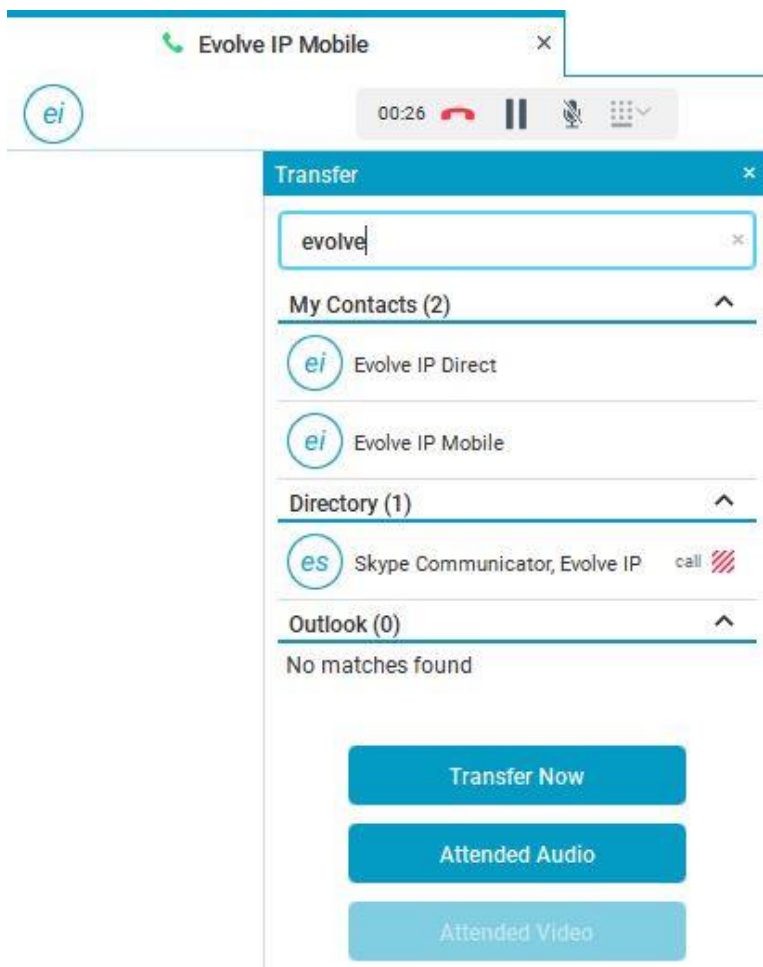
Evolve IP Mobile ×

ei

00:26

Transfer ×

evolve ×

My Contacts (2)

ei Evolve IP Direct

ei Evolve IP Mobile

Directory (1)

es Skype Communicator, Evolve IP call

Outlook (0)

No matches found

Transfer Now

Attended Audio

Attended Video